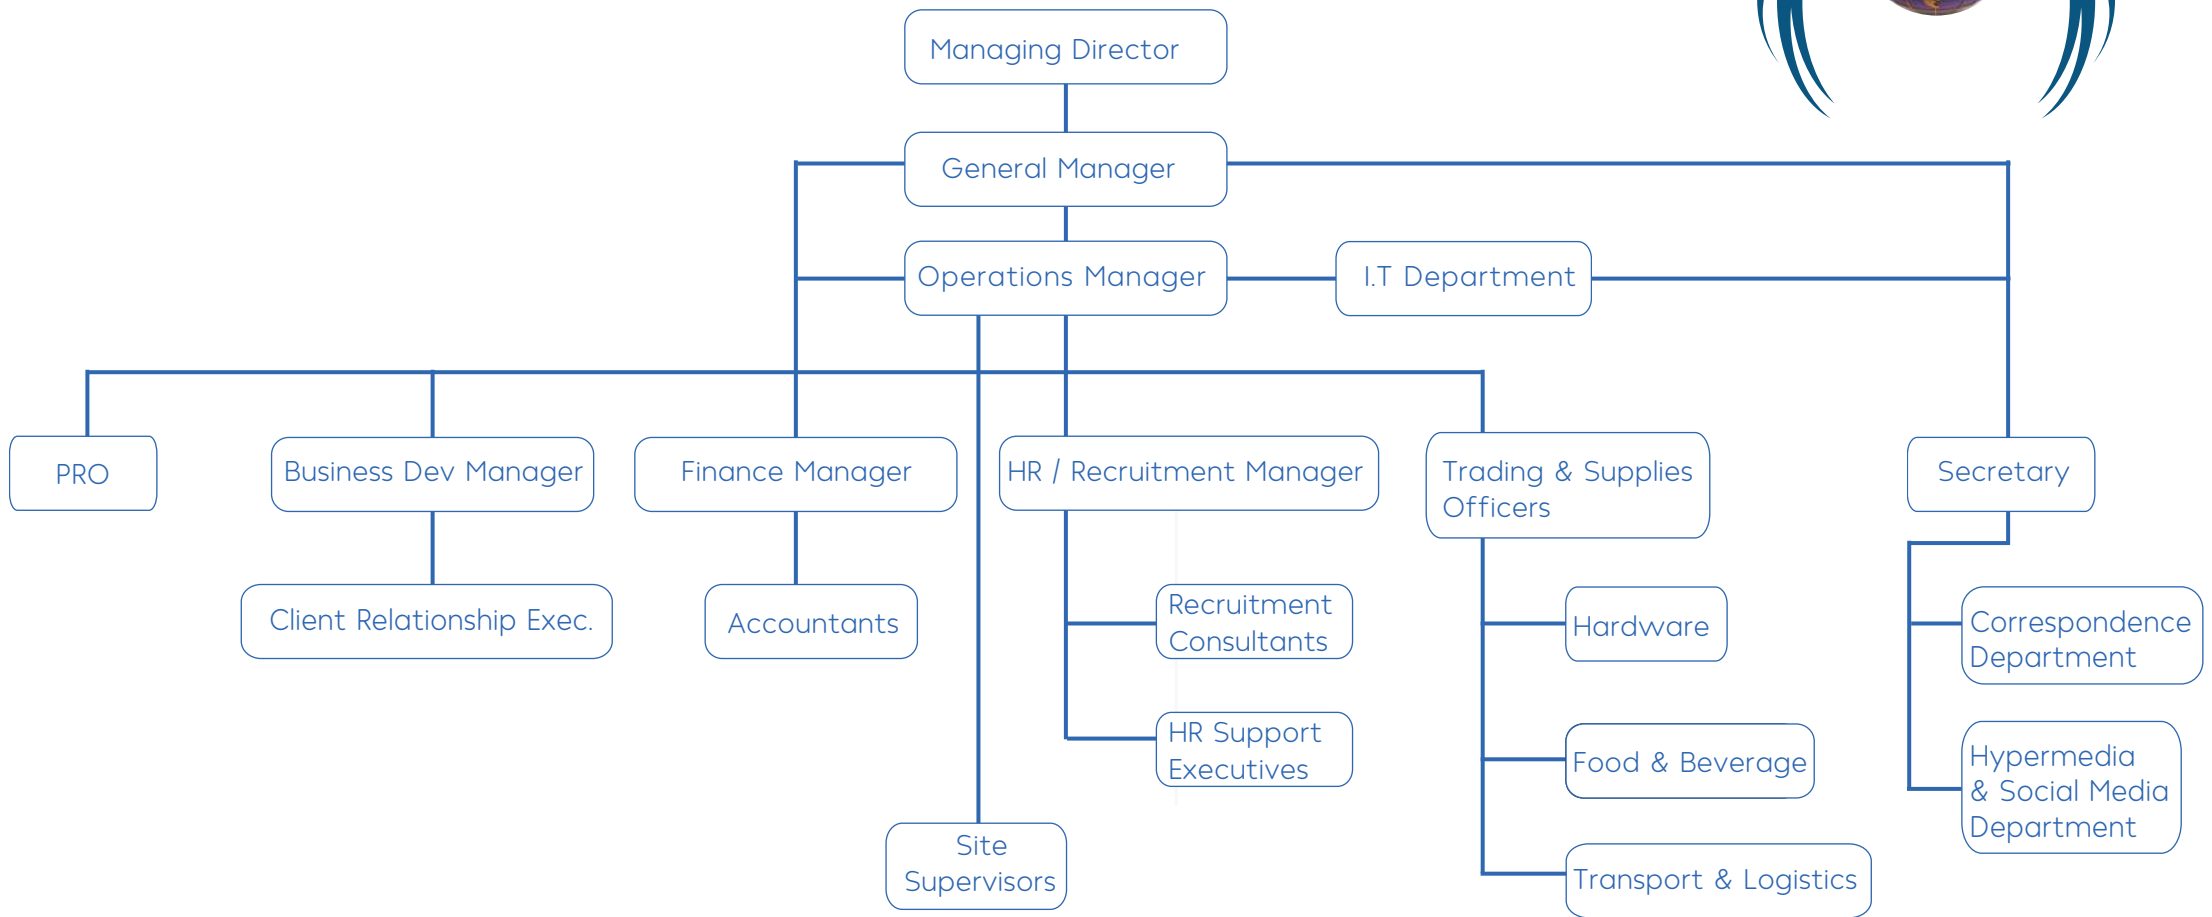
Managing Director

General Manager

Operations Manager

I.T Department

PRO

Business Dev Manager

Finance Manager

HR / Recruitment Manager

Trading & Supplies Officers

Secretary

Client Relationship Exec.

Accountants

Recruitment Consultants

HR Support Executives

Hardware

Food & Beverage

Transport & Logistics

Correspondence Department

Hypermedia & Social Media Department

Site Supervisors